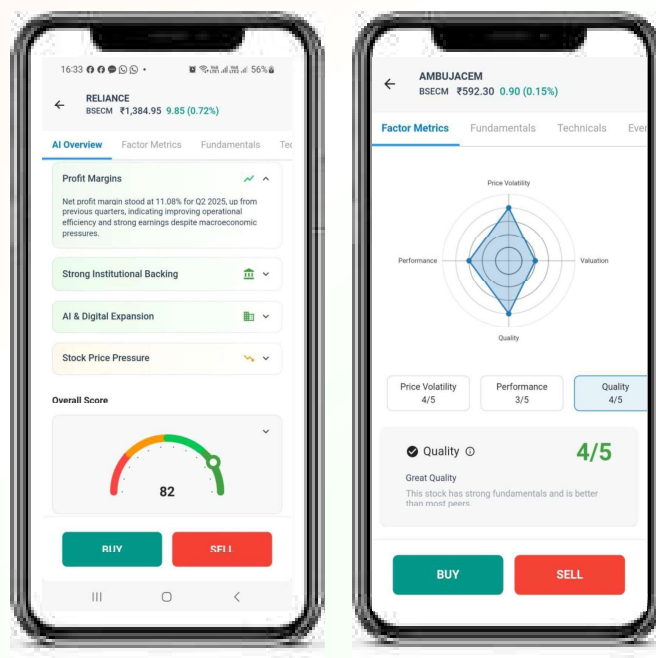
16:33 56%

RELIANCE
BSECM ₹1,384.95 9.85 (0.72%)

AI Overview Factor Metrics Fundamentals Te

Profit Margins

Net profit margin stood at 11.08% for Q2 2025, up from previous quarters, indicating improving operational efficiency and strong earnings despite macroeconomic pressures.

Strong Institutional Backing

AI & Digital Expansion

Stock Price Pressure

Overall Score

82

BUY SELL

AMBUJACEM
BSECM ₹592.30 0.90 (0.15%)

Factor Metrics Fundamentals Technicals Eve

Price Volatility
Performance
Valuation
Quality

| Price Volatility 4/5 | Performance 3/5 | Quality 4/5 |
|---|---|---|

Quality 4/5

Great Quality

This stock has strong fundamentals and is better than most peers

BUY SELL